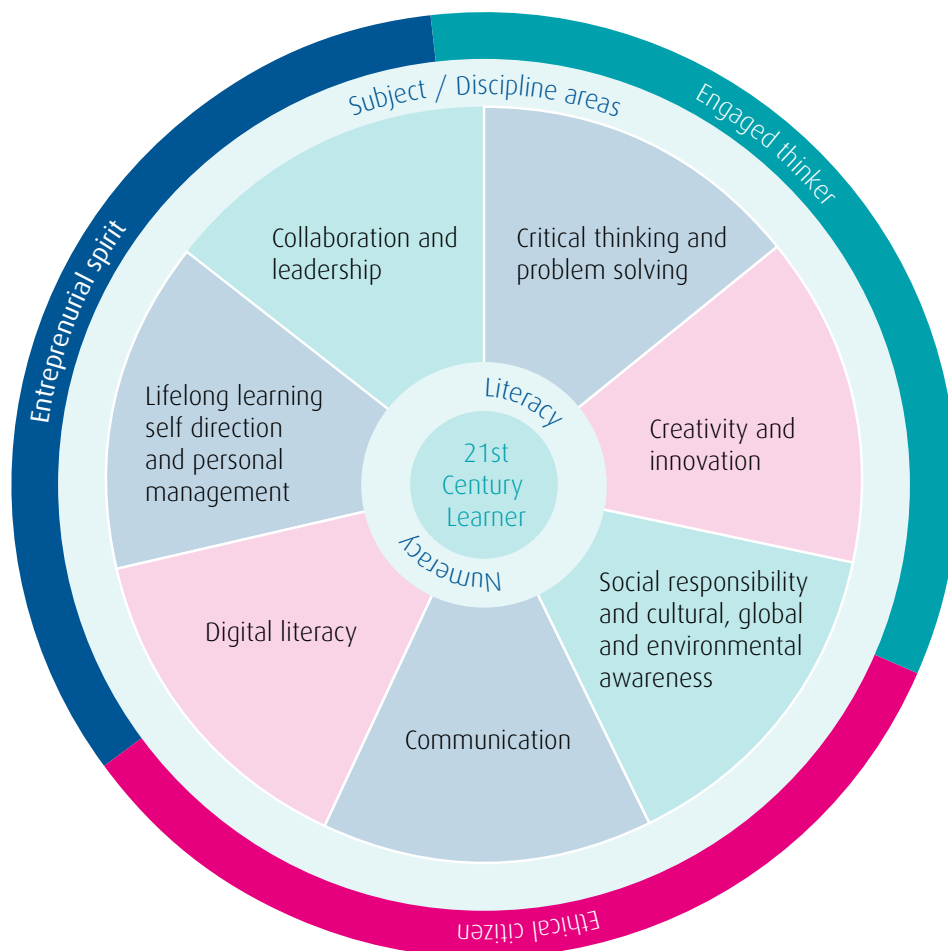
Engaged thinker

Ethical citizen

Entreprenurial spirit

Subject / Discipline areas

Critical thinking and problem solving

Creativity and innovation

Social responsibility and cultural, global and environmental awareness

Communication

Digital literacy

Lifelong learning self direction and personal management

Collaboration and leadership

Literacy

Numeracy

21st Century Learner